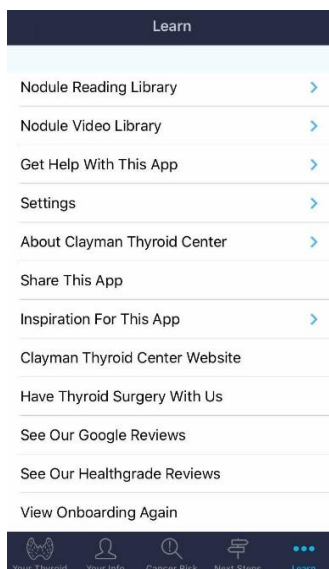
Learn

Nodule Reading Library

Nodule Video Library

Get Help With This App

Settings

About Clayman Thyroid Center

Share This App

Inspiration For This App

Clayman Thyroid Center Website

Have Thyroid Surgery With Us

See Our Google Reviews

See Our Healthgrade Reviews

View Onboarding Again

Your Thyroid Your Info Cancer Risk Next Steps Learn